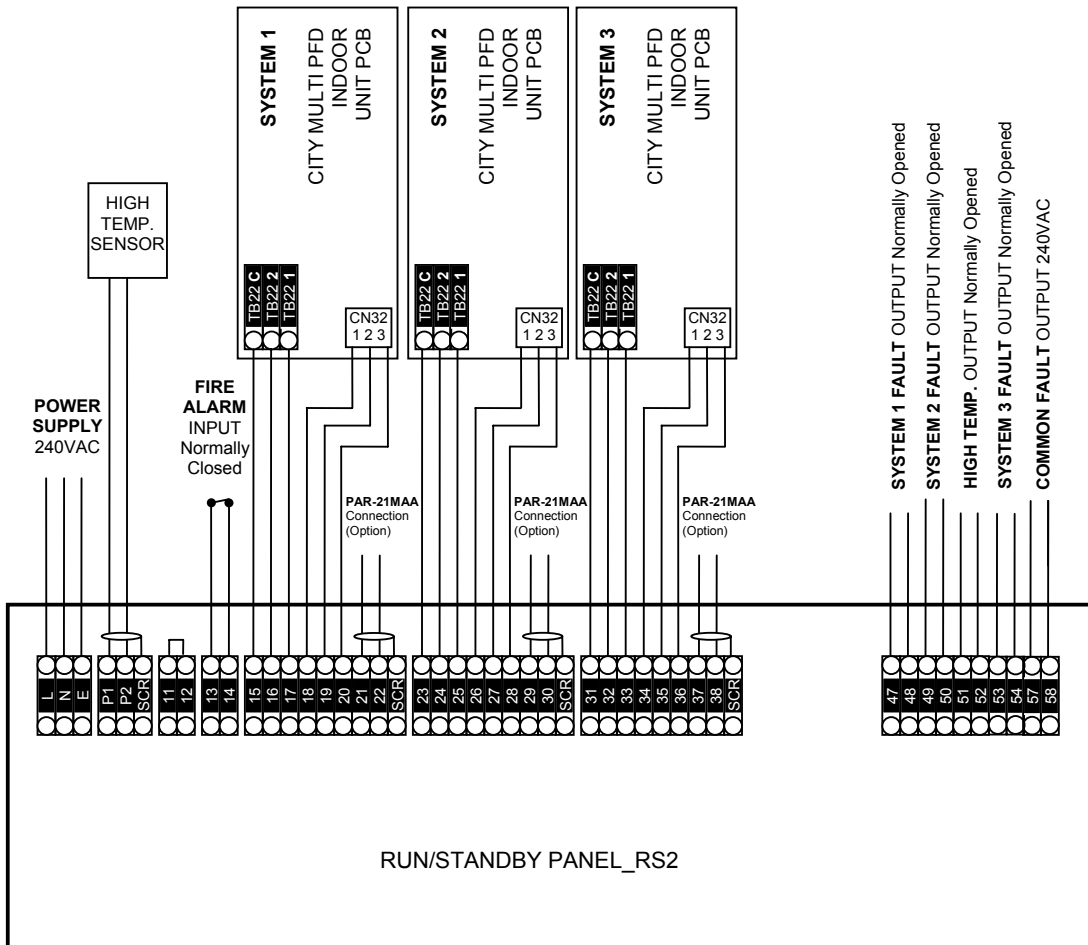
SYSTEM 1
CITY MULTI PFD INDOOR UNIT PCB

SYSTEM 2
CITY MULTI PFD INDOOR UNIT PCB

SYSTEM 3
CITY MULTI PFD INDOOR UNIT PCB

HIGH TEMP. SENSOR

TB22 C
TB22 2
TB22 1
CN32
1 2 3

TB22 C
TB22 2
TB22 1
CN32
1 2 3

TB22 C
TB22 2
TB22 1
CN32
1 2 3

SYSTEM 1 FAULT OUTPUT Normally Opened
SYSTEM 2 FAULT OUTPUT Normally Opened
HIGH TEMP. OUTPUT Normally Opened
SYSTEM 3 FAULT OUTPUT Normally Opened
COMMON FAULT OUTPUT 240VAC

POWER SUPPLY
240VAC

FIRE ALARM
INPUT
Normally Closed

PAR-21MAA
Connection
(Option)

PAR-21MAA
Connection
(Option)

PAR-21MAA
Connection
(Option)

L N E P1 P2 SCR 11 12 13 14 15 16 17 18 19 20 21 22 SCR 23 24 25 26 27 28 29 30 SCR 31 32 33 34 35 36 37 38 SCR 47 48 49 50 51 52 53 54 57 58

RUN/STANDBY PANEL_RS2